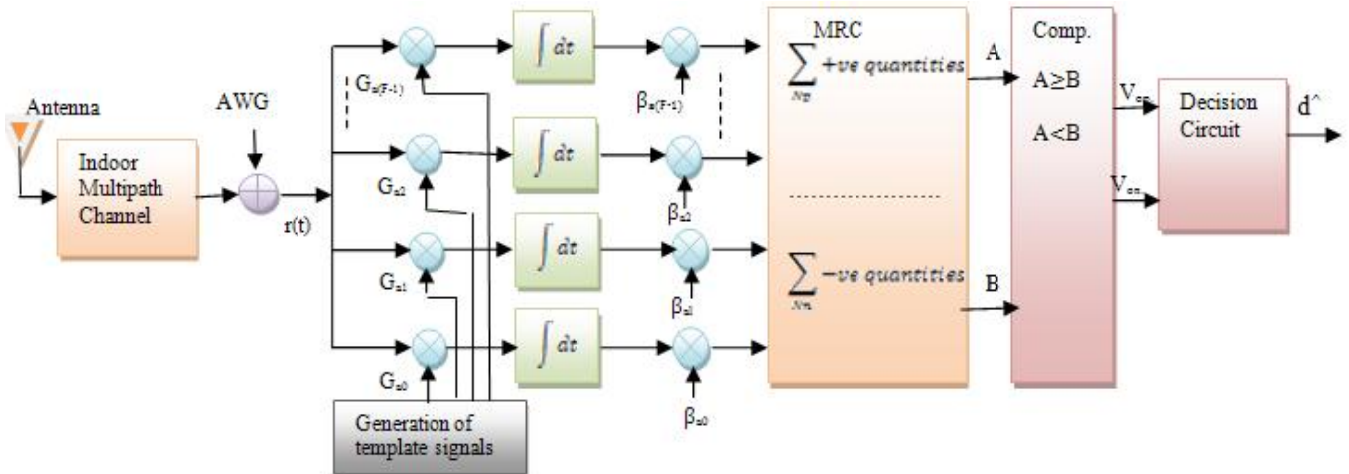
Antenna

Indoor Multipath Channel

AWG

r(t)

$G_{a(F-1)}$

$G_{a2}$

$G_{a1}$

$G_{a0}$

$\int dt$

$\int dt$

$\int dt$

$\int dt$

$\beta_{a(F-1)}$

$\beta_{a2}$

$\beta_{a1}$

$\beta_{a0}$

MRC

$\sum_{Np} +ve\ quantities$

$\sum_{Nn} -ve\ quantities$

A

B

Comp.

A≥B

A<B

$V_{op}$

$V_{on}$

Decision Circuit

d^

Generation of template signals